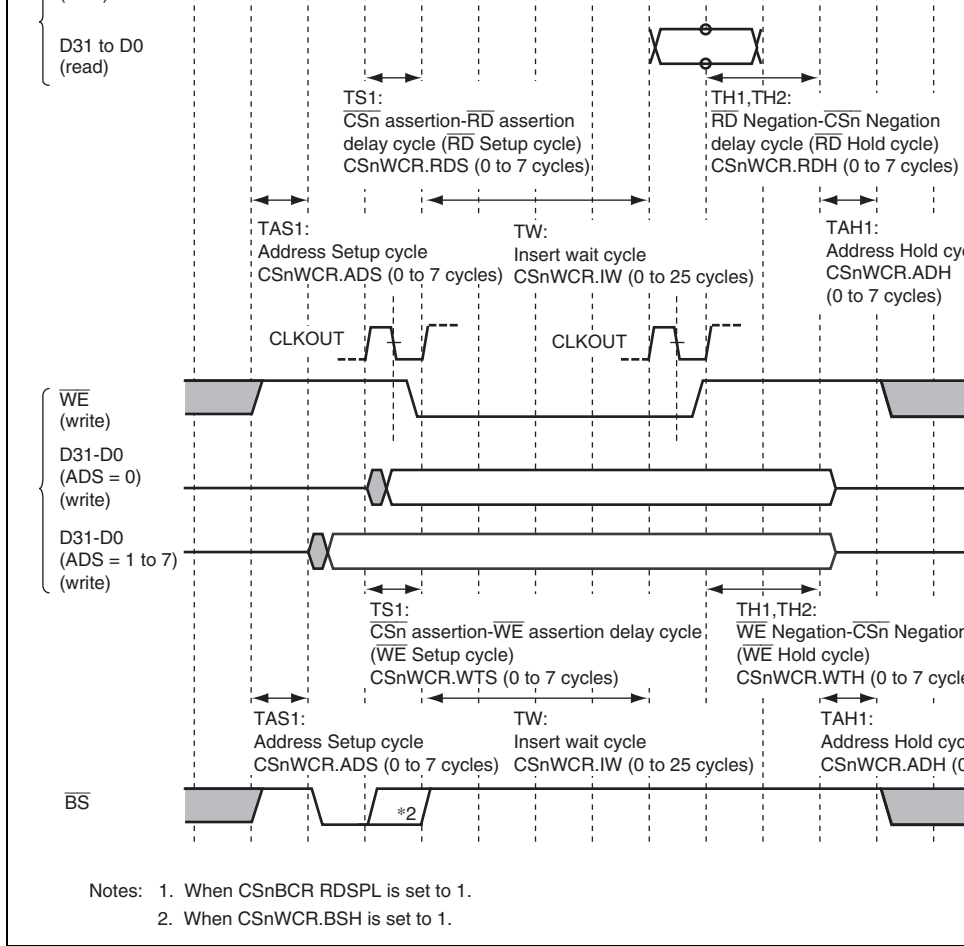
D31 to D0
(read)

TS1:
$\overline{\text{CSn}}$ assertion-$\overline{\text{RD}}$ assertion delay cycle ($\overline{\text{RD}}$ Setup cycle) CSnWCR.RDS (0 to 7 cycles)

TH1,TH2:
$\overline{\text{RD}}$ Negation-$\overline{\text{CSn}}$ Negation delay cycle ($\overline{\text{RD}}$ Hold cycle) CSnWCR.RDH (0 to 7 cycles)

TAS1:
Address Setup cycle
CSnWCR.ADS (0 to 7 cycles)

TW:
Insert wait cycle
CSnWCR.IW (0 to 25 cycles)

TAH1:
Address Hold cy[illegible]
CSnWCR.ADH
(0 to 7 cycles)

CLKOUT

CLKOUT

$\overline{\text{WE}}$
(write)

D31-D0
(ADS = 0)
(write)

D31-D0
(ADS = 1 to 7)
(write)

TS1:
$\overline{\text{CSn}}$ assertion-$\overline{\text{WE}}$ assertion delay cycle
($\overline{\text{WE}}$ Setup cycle)
CSnWCR.WTS (0 to 7 cycles)

TH1,TH2:
$\overline{\text{WE}}$ Negation-$\overline{\text{CSn}}$ Negation
($\overline{\text{WE}}$ Hold cycle)
CSnWCR.WTH (0 to 7 cycle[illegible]

TAS1:
Address Setup cycle
CSnWCR.ADS (0 to 7 cycles)

TW:
Insert wait cycle
CSnWCR.IW (0 to 25 cycles)

TAH1:
Address Hold cyc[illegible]
CSnWCR.ADH ([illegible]

$\overline{\text{BS}}$

*2

Notes: 1. When CSnBCR RDSPL is set to 1.
2. When CSnWCR.BSH is set to 1.